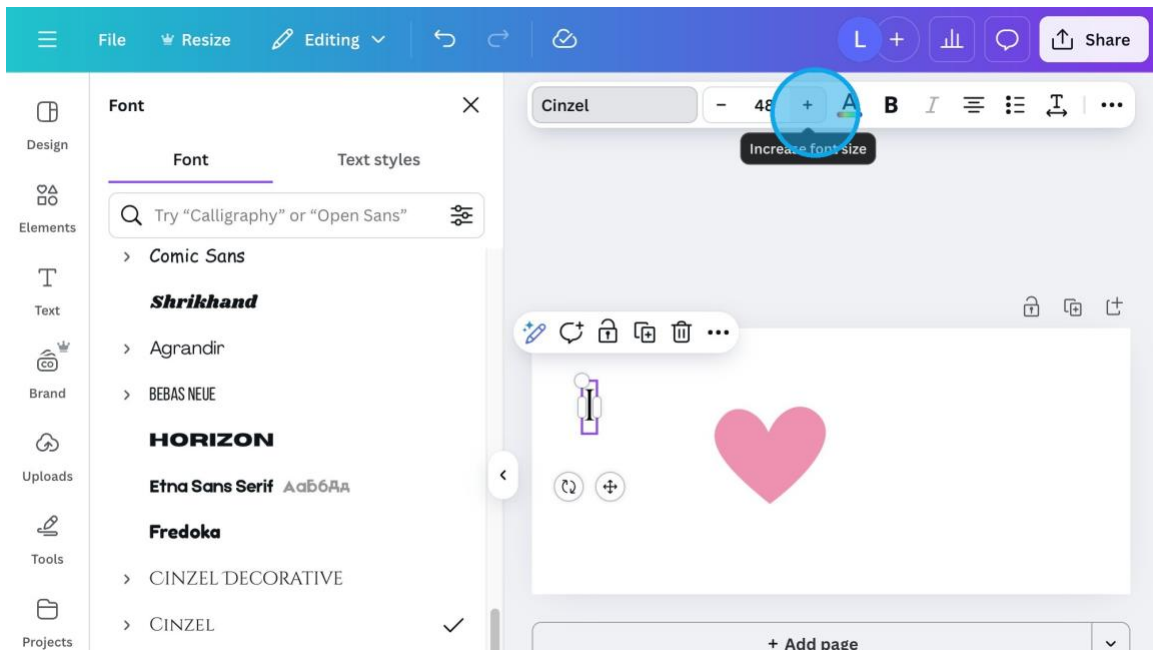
File Resize Editing

L +

Share

Cinzel – 48 + A B I

Increase font size

Design

Elements

Text

Brand

Uploads

Tools

Projects

Font

Font Text styles

Try "Calligraphy" or "Open Sans"

Comic Sans

Shrikhand

Agrandir

BEBAS NEUE

HORIZON

Etna Sans Serif AaБбAa

Fredoka

CINZEL DECORATIVE

CINZEL

+ Add page